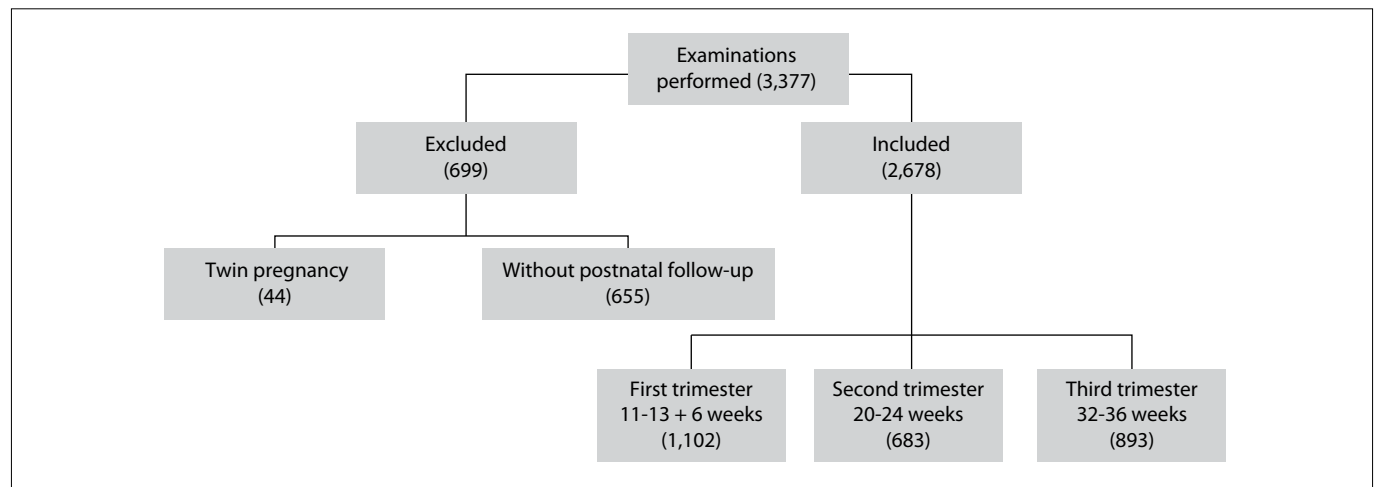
Examinations performed (3,377)

Excluded (699)

Included (2,678)

Twin pregnancy (44)

Without postnatal follow-up (655)

First trimester 11-13 + 6 weeks (1,102)

Second trimester 20-24 weeks (683)

Third trimester 32-36 weeks (893)